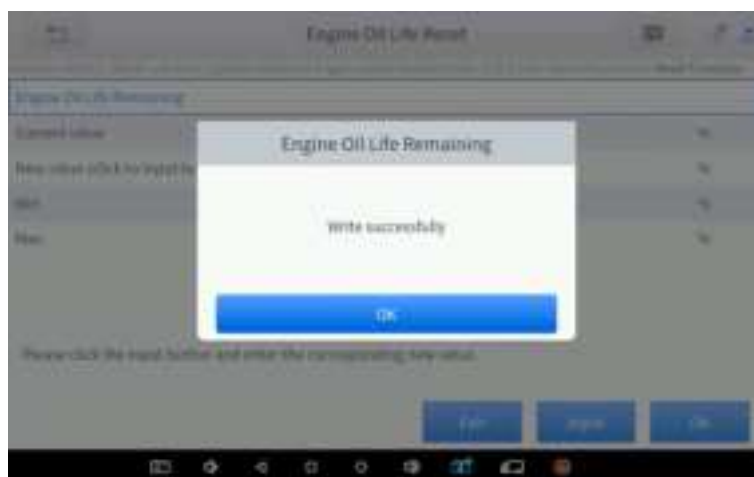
Engine Oil Life Reset

Engine Oil Life Remaining

Current value

New value (click to input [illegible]

Min

Max

%

%

%

%

Engine Oil Life Remaining

Write successfully

OK

Please click the input button and enter the corresponding new value.

Exit

Input

OK